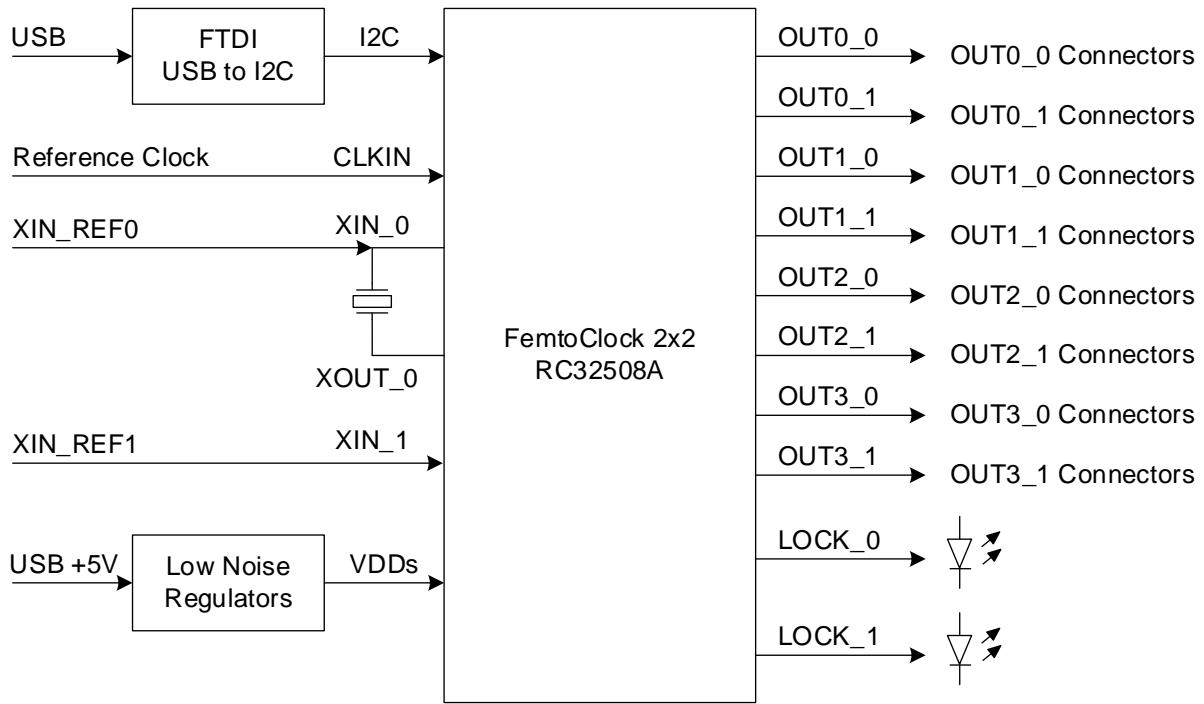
USB

FTDI
USB to I2C

I2C

Reference Clock

CLKIN

XIN_REF0

XIN_0

XOUT_0

XIN_REF1

XIN_1

USB +5V

Low Noise
Regulators

VDDs

FemtoClock 2x2
RC32508A

OUT0_0
OUT0_0 Connectors

OUT0_1
OUT0_1 Connectors

OUT1_0
OUT1_0 Connectors

OUT1_1
OUT1_1 Connectors

OUT2_0
OUT2_0 Connectors

OUT2_1
OUT2_1 Connectors

OUT3_0
OUT3_0 Connectors

OUT3_1
OUT3_1 Connectors

LOCK_0

LOCK_1